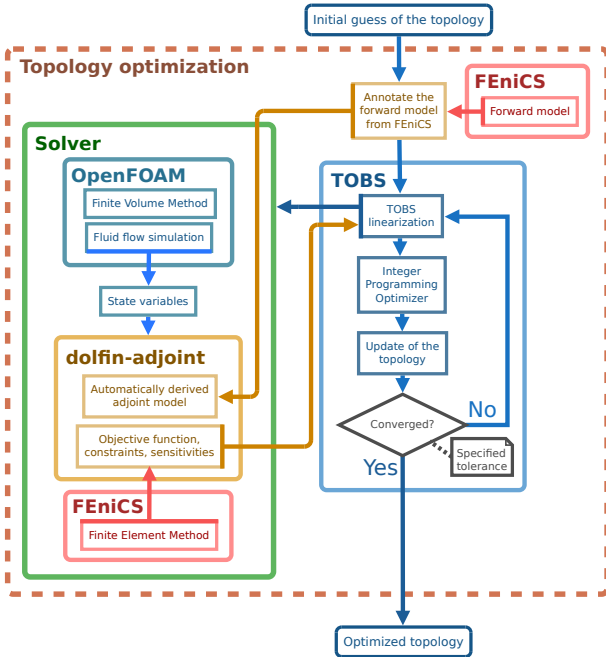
Initial guess of the topology

Topology optimization

Annotate the forward model from FEniCS

FEniCS

Forward model

Solver

OpenFOAM

Finite Volume Method

Fluid flow simulation

State variables

dolfin-adjoint

Automatically derived adjoint model

Objective function, constraints, sensitivities

FEniCS

Finite Element Method

TOBS

TOBS linearization

Integer Programming Optimizer

Update of the topology

Converged?

No

Yes

Specified tolerance

Optimized topology